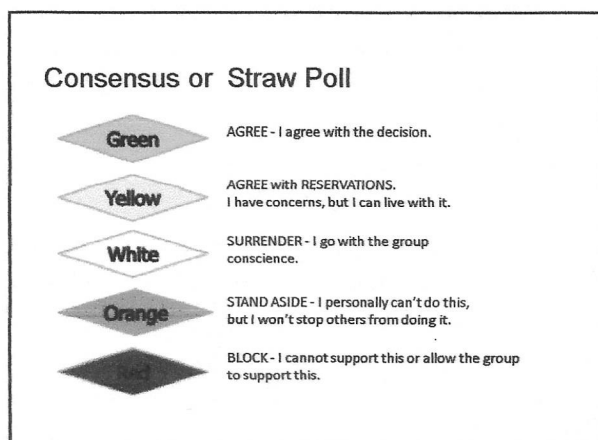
Consensus or Straw Poll

Green
AGREE - I agree with the decision.

Yellow
AGREE with RESERVATIONS.
I have concerns, but I can live with it.

White
SURRENDER - I go with the group conscience.

Orange
STAND ASIDE - I personally can't do this, but I won't stop others from doing it.

Red
BLOCK - I cannot support this or allow the group to support this.